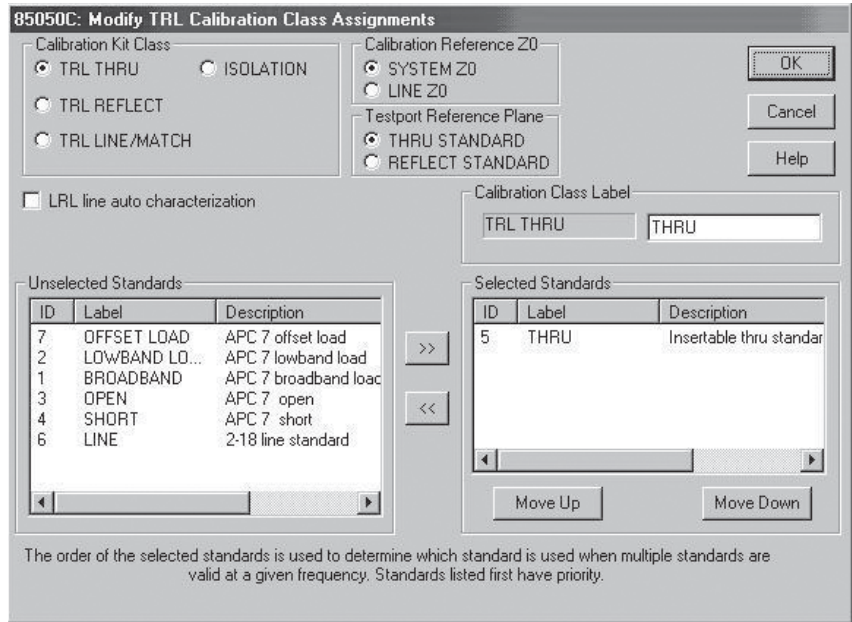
85050C: Modify TRL Calibration Class Assignments

Calibration Kit Class
TRL THRU
ISOLATION
TRL REFLECT
TRL LINE/MATCH

Calibration Reference Z0
SYSTEM Z0
LINE Z0

Testport Reference Plane
THRU STANDARD
REFLECT STANDARD

OK
Cancel
Help

LRL line auto characterization

Calibration Class Label
TRL THRU
THRU

Unselected Standards

| ID | Label | Description |
|---|---|---|
| 7 | OFFSET LOAD | APC 7 offset load |
| 2 | LOWBAND LO... | APC 7 lowband load |
| 1 | BROADBAND | APC 7 broadband loac |
| 3 | OPEN | APC 7 open |
| 4 | SHORT | APC 7 short |
| 6 | LINE | 2-18 line standard |

>>
<<

Selected Standards

| ID | Label | Description |
|---|---|---|
| 5 | THRU | Insertable thru standar |

Move Up
Move Down

The order of the selected standards is used to determine which standard is used when multiple standards are valid at a given frequency. Standards listed first have priority.